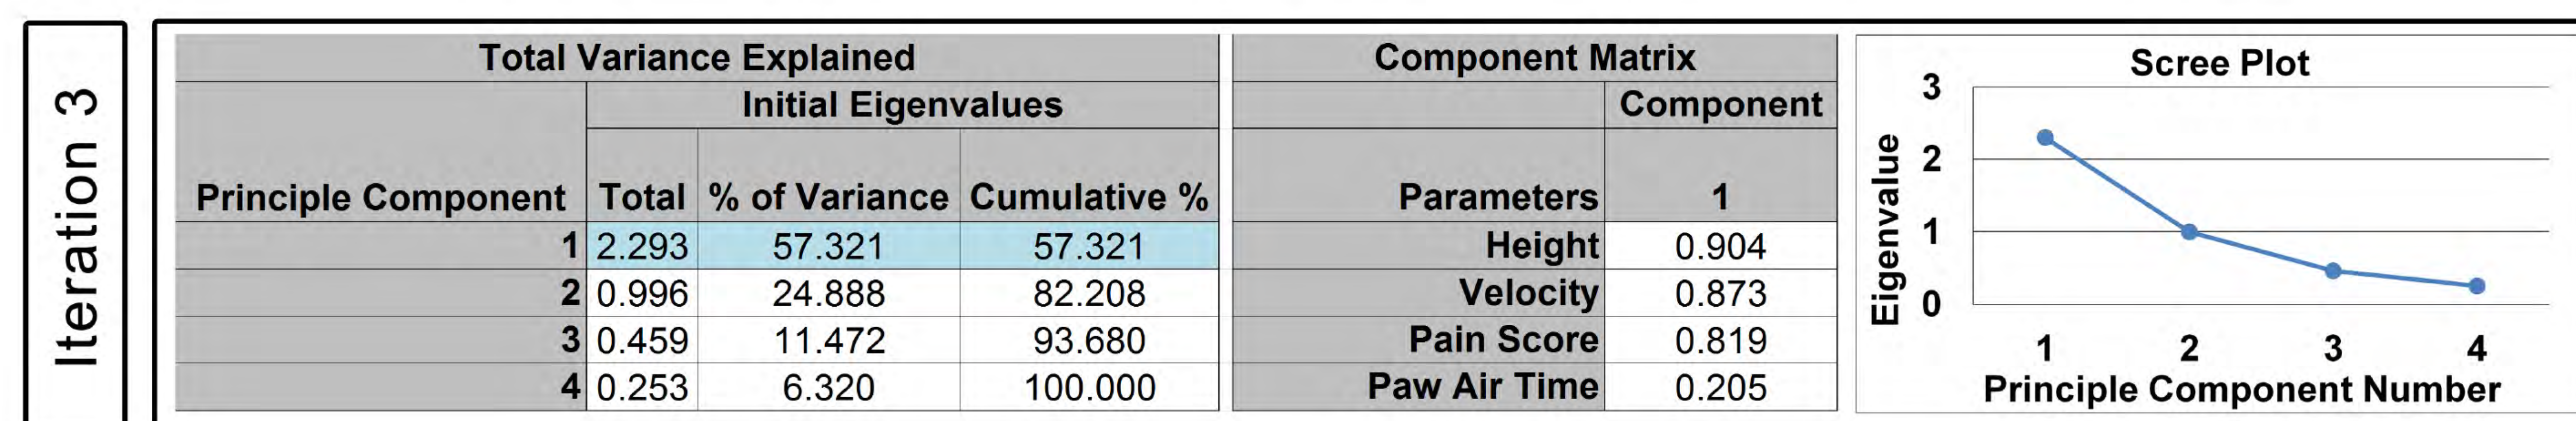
Iteration 3

Total Variance Explained

| Principle Component | Initial Eigenvalues Total | % of Variance | Cumulative % |
|---|---|---|---|
| 1 | 2.293 | 57.321 | 57.321 |
| 2 | 0.996 | 24.888 | 82.208 |
| 3 | 0.459 | 11.472 | 93.680 |
| 4 | 0.253 | 6.320 | 100.000 |

Component Matrix

| Parameters | Component 1 |
|---|---|
| Height | 0.904 |
| Velocity | 0.873 |
| Pain Score | 0.819 |
| Paw Air Time | 0.205 |

Scree Plot

3
2
1
0
Eigenvalue
1 2 3 4
Principle Component Number